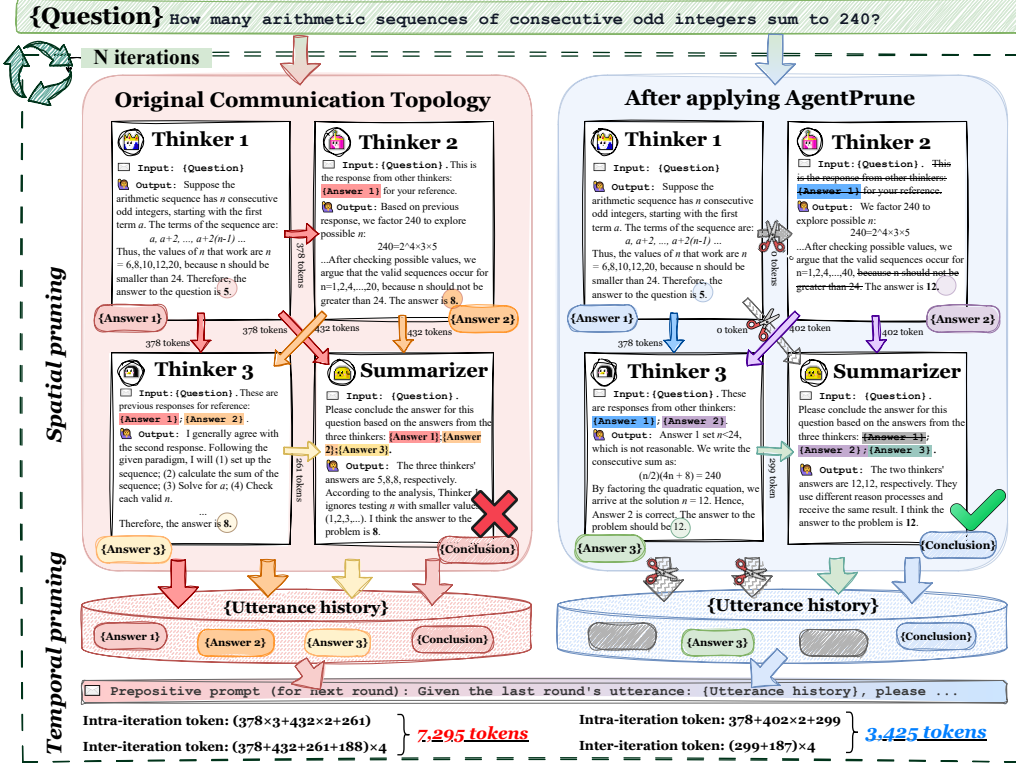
{Question} How many arithmetic sequences of consecutive odd integers sum to 240?

N iterations

Original Communication Topology

Thinker 1

Input: {Question}

Output: Suppose the arithmetic sequence has $n$ consecutive odd integers, starting with the first term $a$. The terms of the sequence are: $a, a+2, ..., a+2(n-1)$ ...

Thus, the values of $n$ that work are $n$ = 6,8,10,12,20, because n should be smaller than 24. Therefore, the answer to the question is 5.

Thinker 2

Input: {Question}. This is the response from other thinkers: {Answer 1} for your reference.

Output: Based on previous response, we factor 240 to explore possible $n$:

240=2^4×3×5

...After checking possible values, we argue that the valid sequences occur for n=1,2,4,...,20, because n should not be greater than 24. The answer is 8.

378 tokens

{Answer 1}

{Answer 2}

378 tokens

378 tokens

432 tokens

432 tokens

Thinker 3

Input: {Question}. These are previous responses for reference: {Answer 1}; {Answer 2}.

Output: I generally agree with the second response. Following the given paradigm, I will (1) set up the sequence; (2) calculate the sum of the sequence; (3) Solve for $a$; (4) Check each valid $n$.

...

Therefore, the answer is 8.

261 tokens

Summarizer

Input: {Question}. Please conclude the answer for this question based on the answers from the three thinkers: {Answer 1};{Answer 2};{Answer 3}.

Output: The three thinkers' answers are 5,8,8, respectively. According to the analysis, Thinker 1 ignores testing $n$ with smaller values (1,2,3,...). I think the answer to the problem is 8.

{Answer 3}

{Conclusion}

After applying AgentPrune

Thinker 1

Input: {Question}

Output: Suppose the arithmetic sequence has $n$ consecutive odd integers, starting with the first term $a$. The terms of the sequence are: $a, a+2, ..., a+2(n-1)$ ...

Thus, the values of $n$ that work are $n$ = 6,8,10,12,20, because n should be smaller than 24. Therefore, the answer to the question is 5.

Thinker 2

Input: {Question}. This is the response from other thinkers: {Answer 1} for your reference.

Output: We factor 240 to explore possible $n$:

240=2^4×3×5

...After checking possible values, we argue that the valid sequences occur for n=1,2,4,...,40, because n should not be greater than 24. The answer is 12.

0 tokens

{Answer 1}

{Answer 2}

378 tokens

0 token

402 tokens

402 tokens

Thinker 3

Input: {Question}. These are responses from other thinkers: {Answer 1}; {Answer 2}.

Output: Answer 1 set $n$<24, which is not reasonable. We write the consecutive sum as:

$(n/2)(4n+8) = 240$

By factoring the quadratic equation, we arrive at the solution $n$ = 12. Hence, Answer 2 is correct. The answer to the problem should be 12.

299 tokens

Summarizer

Input: {Question}. Please conclude the answer for this question based on the answers from the three thinkers: {Answer 1}; {Answer 2}; {Answer 3}.

Output: The two thinkers' answers are 12,12, respectively. They use different reason processes and receive the same result. I think the answer to the problem is 12.

{Answer 3}

{Conclusion}

Spatial pruning

{Utterance history}

{Answer 1} {Answer 2} {Answer 3} {Conclusion}

{Utterance history}

{Answer 3} {Conclusion}

Temporal pruning

Prepositive prompt (for next round): Given the last round's utterance: {Utterance history}, please ...

Intra-iteration token: (378×3+432×2+261)

Inter-iteration token: (378+432+261+188)×4

7,295 tokens

Intra-iteration token: 378+402×2+299

Inter-iteration token: (299+187)×4

3,425 tokens